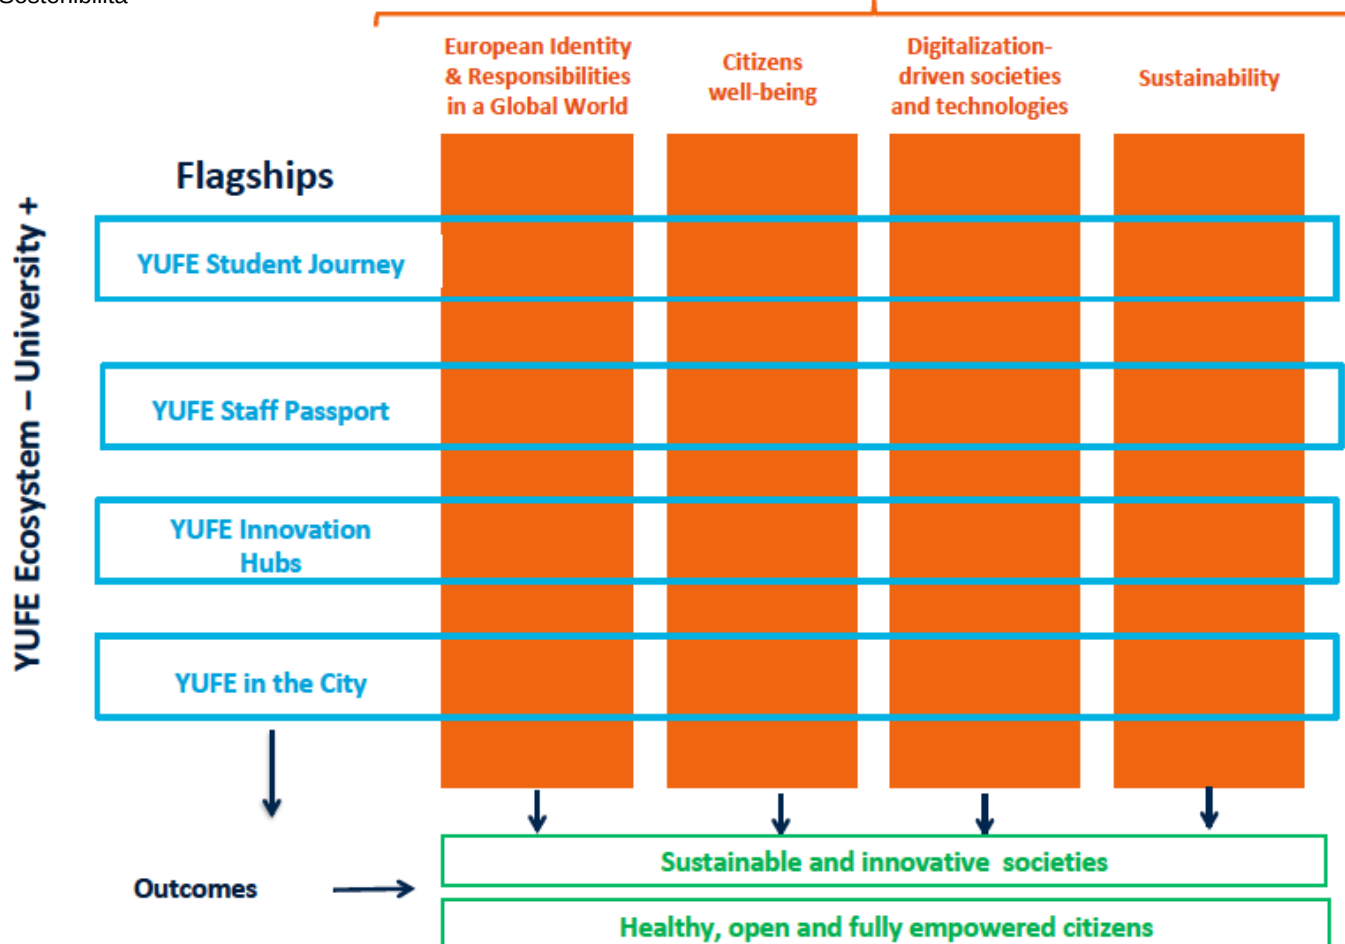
Sostenibilità

European Identity & Responsibilities in a Global World

Citizens well-being

Digitalization-driven societies and technologies

Sustainability

YUFE Ecosystem – University +

Flagships

YUFE Student Journey

YUFE Staff Passport

YUFE Innovation Hubs

YUFE in the City

Outcomes

Sustainable and innovative societies

Healthy, open and fully empowered citizens